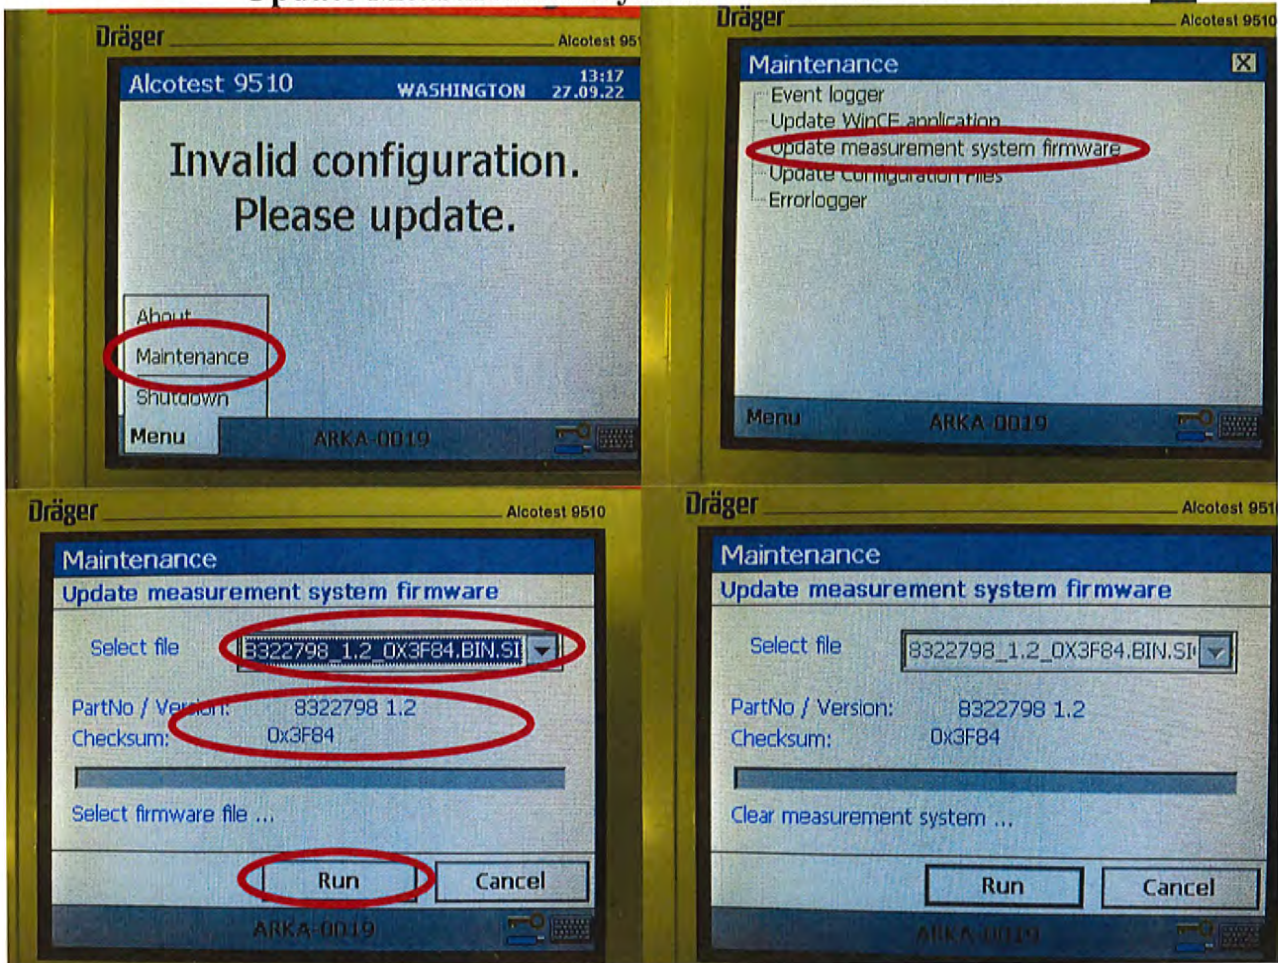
Dräger Alcotest 95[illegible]

Alcotest 9510 WASHINGTON 13:17 27.09.22

Invalid configuration. Please update.

About
Maintenance
Shutdown
Menu ARKA-0019

Dräger Alcotest 9510

Maintenance

Event logger
Update WinCE application
Update measurement system firmware
Update configuration files
Errorlogger

Menu ARKA-0019

Dräger Alcotest 9510

Maintenance
Update measurement system firmware

Select file 8322798_1.2_0X3F84.BIN.SI

PartNo / Version: 8322798 1.2
Checksum: 0x3F84

Select firmware file ...

Run Cancel

ARKA-0019

Dräger Alcotest 951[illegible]

Maintenance
Update measurement system firmware

Select file 8322798_1.2_0X3F84.BIN.SI

PartNo / Version: 8322798 1.2
Checksum: 0x3F84

Clear measurement system ...

Run Cancel

ARKA-0019